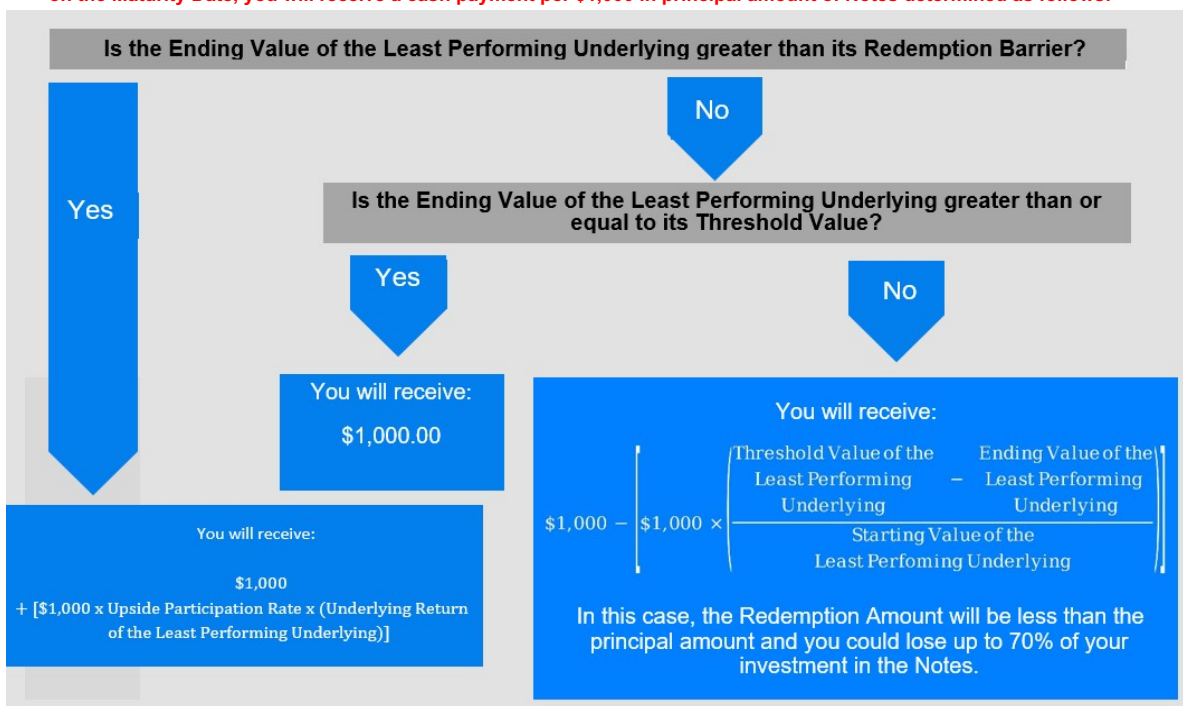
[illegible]

Is the Ending Value of the Least Performing Underlying greater than its Redemption Barrier?

No

Yes

Is the Ending Value of the Least Performing Underlying greater than or equal to its Threshold Value?

Yes

No

You will receive:

$1,000.00

You will receive:

$\$1,000 - \left[\$1,000 \times \left(\frac{\text{Threshold Value of the Least Performing Underlying} - \text{Ending Value of the Least Performing Underlying}}{\text{Starting Value of the Least Perfoming Underlying}}\right)\right]$

You will receive:

$1,000
+ [$1,000 x Upside Participation Rate x (Underlying Return of the Least Performing Underlying)]

In this case, the Redemption Amount will be less than the principal amount and you could lose up to 70% of your investment in the Notes.